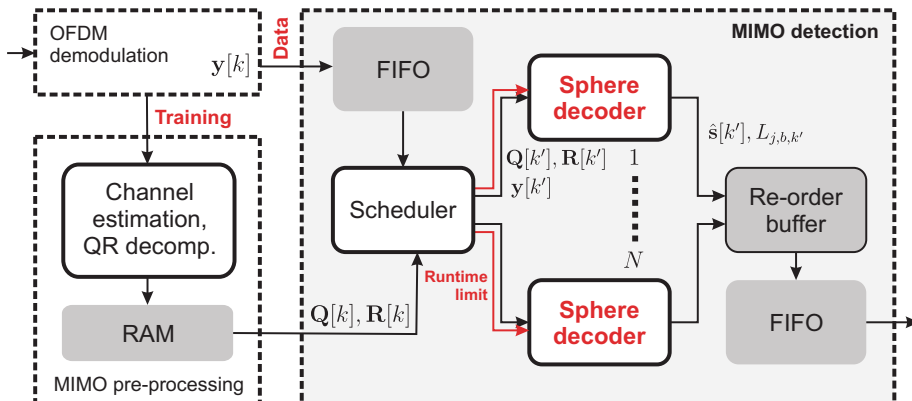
OFDM demodulation
$\mathbf{y}[k]$
Data
MIMO detection
FIFO
Sphere decoder
Training
$\hat{\mathbf{s}}[k'], L_{j,b,k'}$
$\mathbf{Q}[k'], \mathbf{R}[k']$
$\mathbf{y}[k']$
1
Channel estimation, QR decomp.
Scheduler
Re-order buffer
$N$
Runtime limit
RAM
$\mathbf{Q}[k], \mathbf{R}[k]$
Sphere decoder
FIFO
MIMO pre-processing